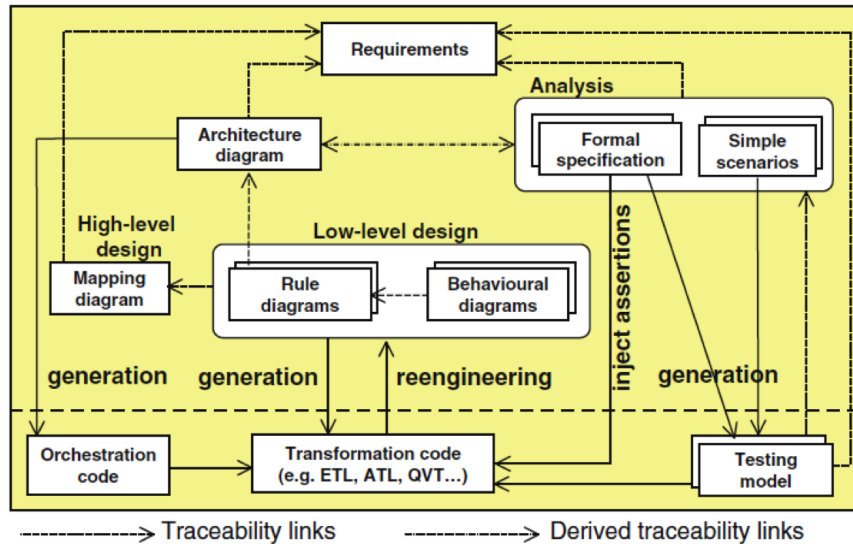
Requirements

Analysis

Formal specification

Simple scenarios

Architecture diagram

High-level design

Mapping diagram

Low-level design

Rule diagrams

Behavioural diagrams

inject assertions

generation

generation

reengineering

generation

Orchestration code

Transformation code (e.g. ETL, ATL, QVT...)

Testing model

Traceability links

Derived traceability links